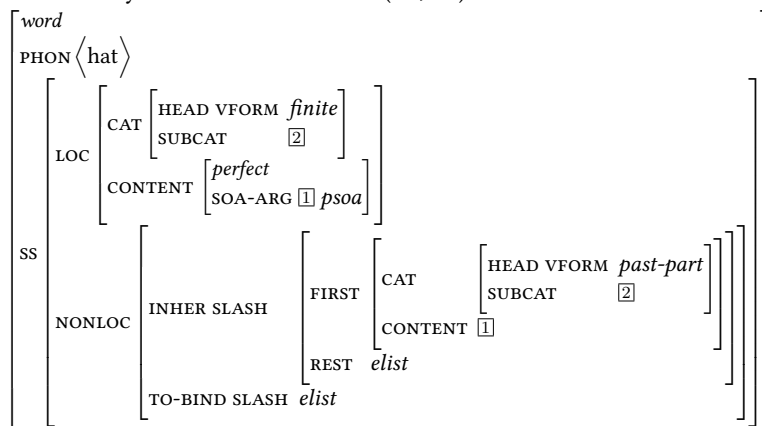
word

PHON ⟨ hat ⟩

SS

LOC

CAT

HEAD VFORM *finite*

SUBCAT $\boxed{2}$

CONTENT

*perfect*

SOA-ARG $\boxed{1}$ *psoa*

NONLOC

INHER SLASH

FIRST

CAT

HEAD VFORM *past-part*

SUBCAT $\boxed{2}$

CONTENT $\boxed{1}$

REST *elist*

TO-BIND SLASH *elist*